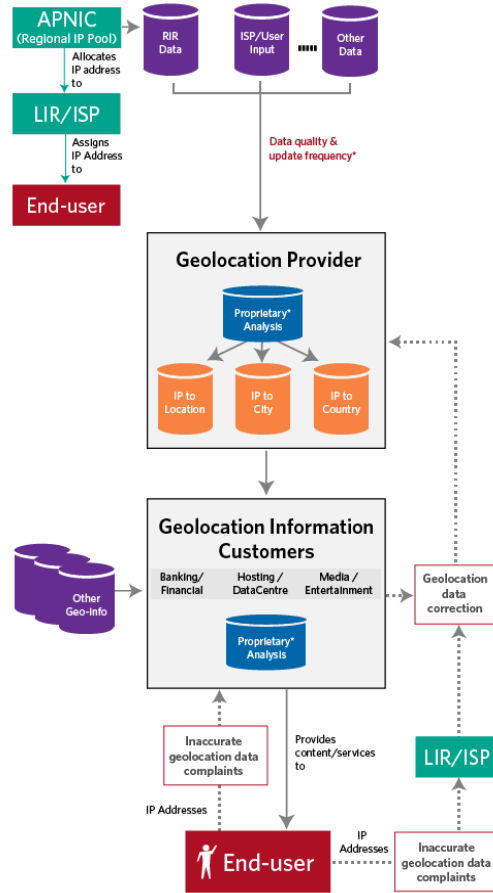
APNIC
(Regional IP Pool)

Allocates IP address to

LIR/ISP

Assigns IP Address to

End-user

RIR Data

ISP/User Input

Other Data

Data quality & update frequency*

Geolocation Provider

Proprietary* Analysis

IP to Location

IP to City

IP to Country

Geolocation Information Customers

Banking/ Financial

Hosting / DataCentre

Media / Entertainment

Other Geo-Info

Proprietary* Analysis

Geolocation data correction

Inaccurate geolocation data complaints

Provides content/services to

LIR/ISP

IP Addresses

End-user

IP Addresses

Inaccurate geolocation data complaints